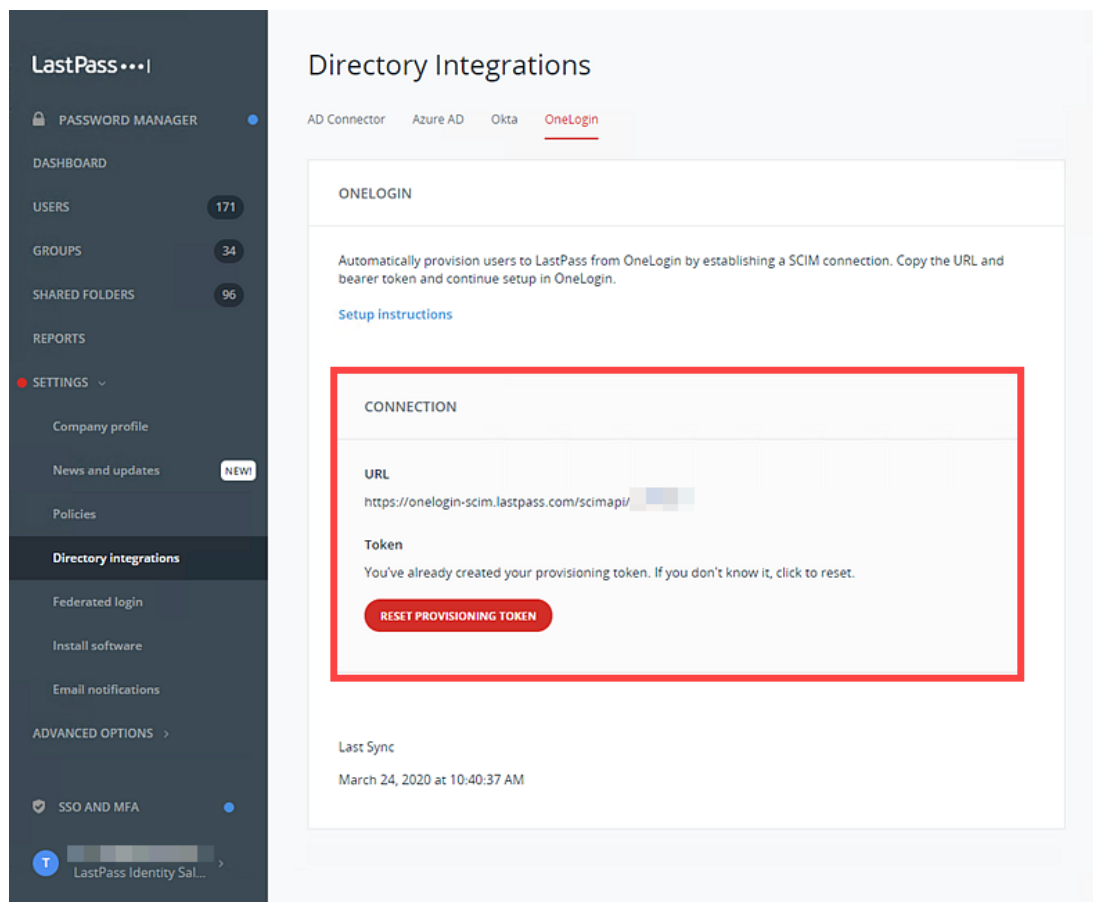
LastPass•••|

PASSWORD MANAGER

DASHBOARD

USERS 171

GROUPS 34

SHARED FOLDERS 96

REPORTS

SETTINGS

Company profile

News and updates NEW!

Policies

Directory integrations

Federated login

Install software

Email notifications

ADVANCED OPTIONS

SSO AND MFA

T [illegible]
LastPass Identity Sal...

Directory Integrations

AD Connector Azure AD Okta OneLogin

ONELOGIN

Automatically provision users to LastPass from OneLogin by establishing a SCIM connection. Copy the URL and bearer token and continue setup in OneLogin.

Setup instructions

CONNECTION

URL

https://onelogin-scim.lastpass.com/scimapi/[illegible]

Token

You've already created your provisioning token. If you don't know it, click to reset.

RESET PROVISIONING TOKEN

Last Sync

March 24, 2020 at 10:40:37 AM